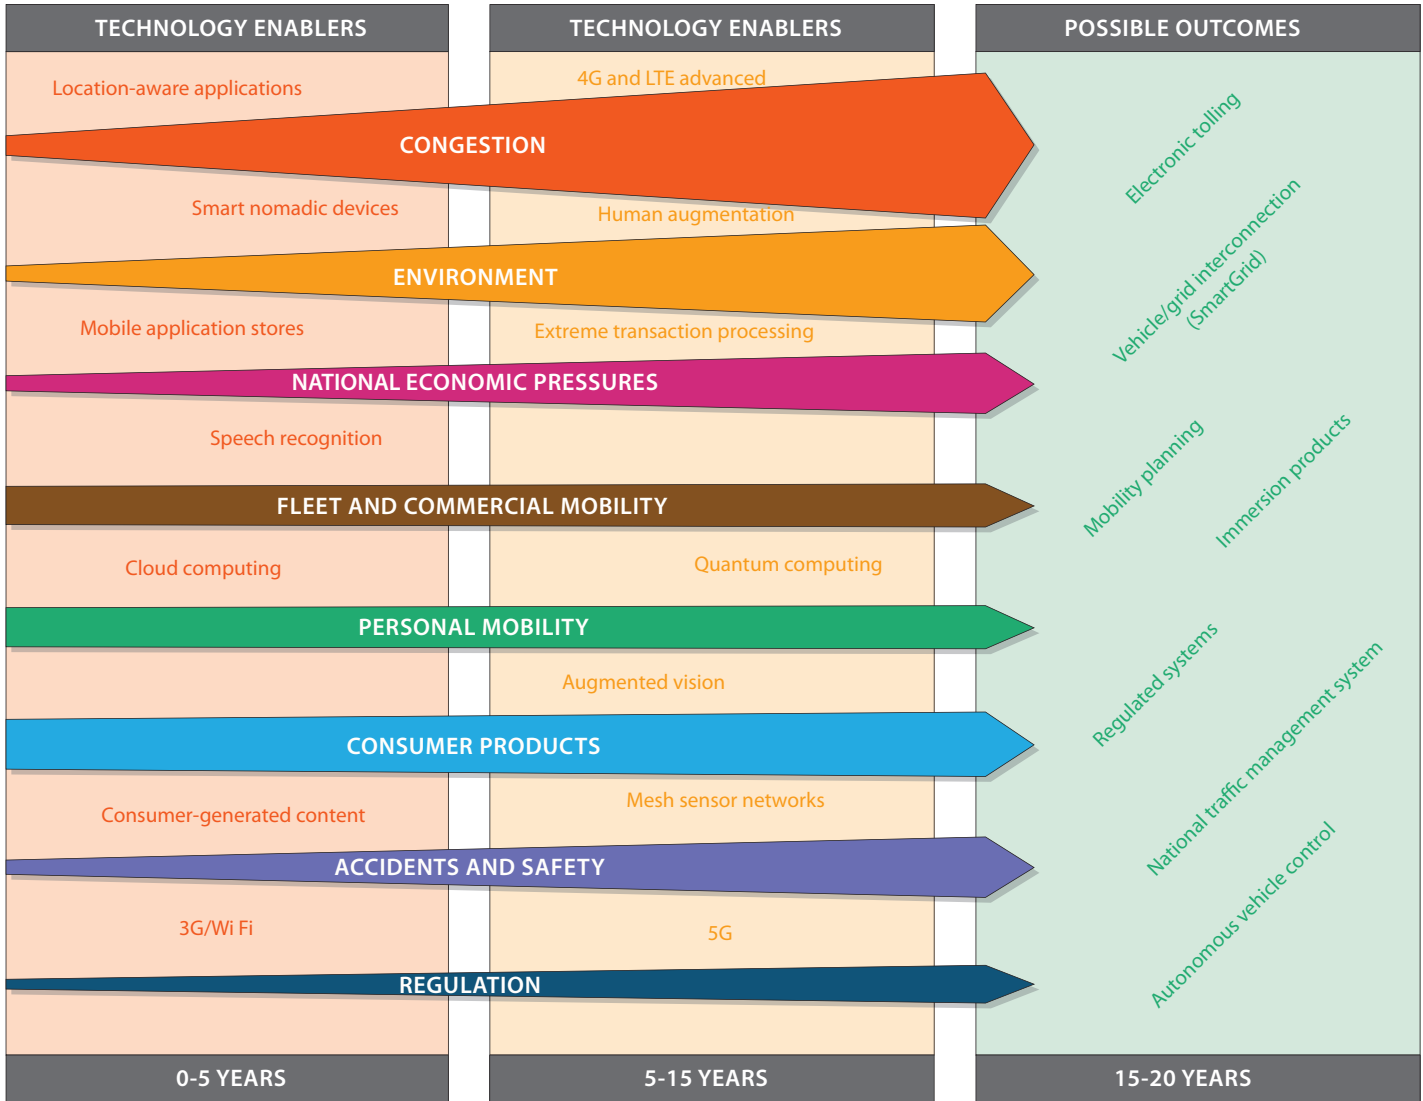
TECHNOLOGY ENABLERS

Location-aware applications

Smart nomadic devices

Mobile application stores

Speech recognition

Cloud computing

Consumer-generated content

3G/Wi Fi

0-5 YEARS

TECHNOLOGY ENABLERS

4G and LTE advanced

Human augmentation

Extreme transaction processing

Quantum computing

Augmented vision

Mesh sensor networks

5G

5-15 YEARS

POSSIBLE OUTCOMES

Electronic tolling

Vehicle/grid interconnection (SmartGrid)

Mobility planning

Immersion products

Regulated systems

National traffic management system

Autonomous vehicle control

15-20 YEARS

CONGESTION

ENVIRONMENT

NATIONAL ECONOMIC PRESSURES

FLEET AND COMMERCIAL MOBILITY

PERSONAL MOBILITY

CONSUMER PRODUCTS

ACCIDENTS AND SAFETY

REGULATION